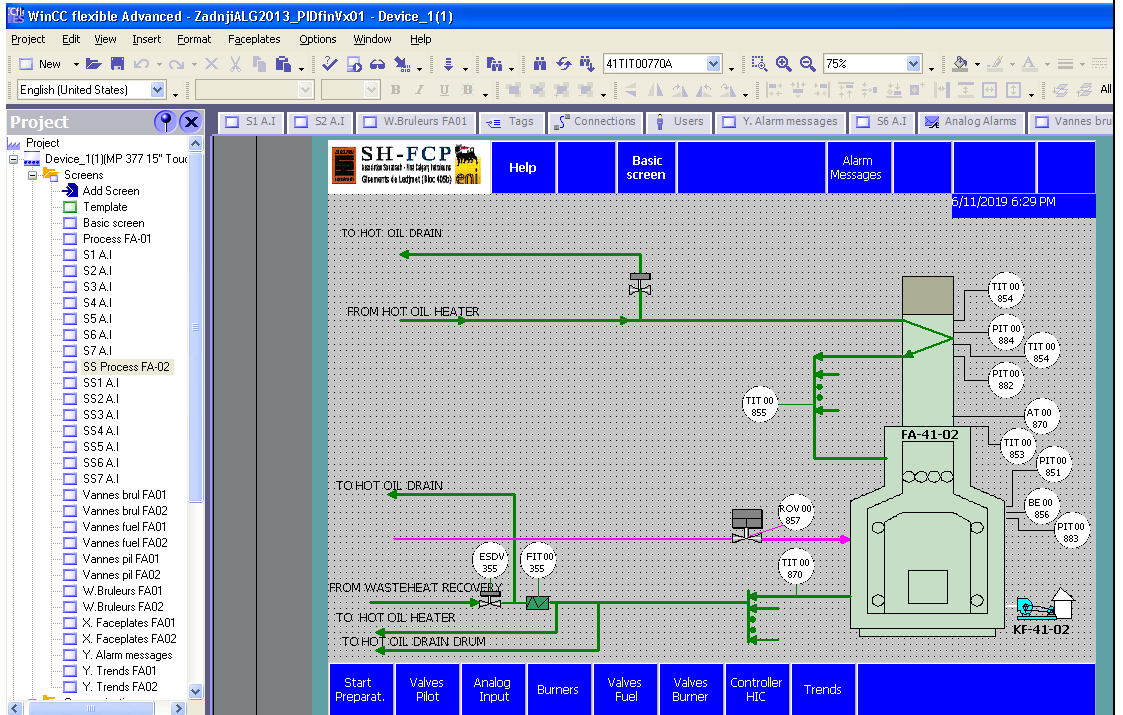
WinCC flexible Advanced - ZadnjiALG2013_PIDfinVx01 - Device_1(1)

Project Edit View Insert Format Faceplates Options Window Help

New 41TIT00770A 75%

English (United States)

Project

S1 A.I S2 A.I W.Bruleurs FA01 Tags Connections Users Y. Alarm messages S6 A.I Analog Alarms Vannes bru

Project
Device_1(1)(MP 377 15" Touc
Screens
Add Screen
Template
Basic screen
Process FA-01
S1 A.I
S2 A.I
S3 A.I
S4 A.I
S5 A.I
S6 A.I
S7 A.I
SS Process FA-02
SS1 A.I
SS2 A.I
SS3 A.I
SS4 A.I
SS5 A.I
SS6 A.I
SS7 A.I
Vannes brul FA01
Vannes brul FA02
Vannes fuel FA01
Vannes fuel FA02
Vannes pil FA01
Vannes pil FA02
W.Bruleurs FA01
W.Bruleurs FA02
X. Faceplates FA01
X. Faceplates FA02
Y. Alarm messages
Y. Trends FA01
Y. Trends FA02

SH-FCP
Help
Basic screen
Alarm Messages
6/11/2019 6:29 PM

TO HOT OIL DRAIN
FROM HOT OIL HEATER
TIT 00 854
PIT 00 884
TIT 00 854
PIT 00 882
TIT 00 855
AT 00 870
FA-41-02
TIT 00 853
PIT 00 851
TO HOT OIL DRAIN
BE 00 856
ROV 00 857
PIT 00 883
ESDV 355
FIT 00 355
TIT 00 870
FROM WASTEHEAT RECOVER
TO HOT OIL HEATER
TO HOT OIL DRAIN DRUM
KF-41-02

Start Preparat.
Valves Pilot
Analog Input
Burners
Valves Fuel
Valves Burner
Controller HIC
Trends